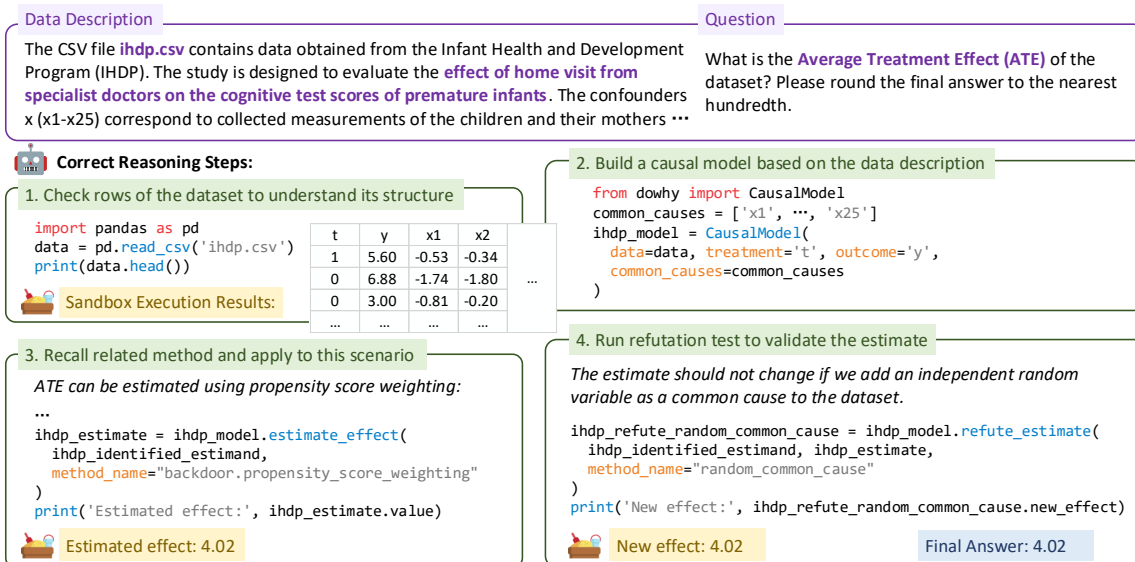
Data Description

The CSV file **ihdp.csv** contains data obtained from the Infant Health and Development Program (IHDP). The study is designed to evaluate the **effect of home visit from specialist doctors on the cognitive test scores of premature infants**. The confounders x (x1-x25) correspond to collected measurements of the children and their mothers ⋯

Question

What is the **Average Treatment Effect (ATE)** of the dataset? Please round the final answer to the nearest hundredth.

Correct Reasoning Steps:

1. Check rows of the dataset to understand its structure

import pandas as pd
data = pd.read_csv('ihdp.csv')
print(data.head())

| t | y | x1 | x2 | |
|---|---|---|---|---|
| 1 | 5.60 | -0.53 | -0.34 | |
| 0 | 6.88 | -1.74 | -1.80 | ... |
| 0 | 3.00 | -0.81 | -0.20 | |
| ... | ... | ... | ... | |

Sandbox Execution Results:

2. Build a causal model based on the data description

from dowhy import CausalModel
common_causes = ['x1', ⋯, 'x25']
ihdp_model = CausalModel(
  data=data, treatment='t', outcome='y',
  common_causes=common_causes
)

3. Recall related method and apply to this scenario

*ATE can be estimated using propensity score weighting:*

...

ihdp_estimate = ihdp_model.estimate_effect(
  ihdp_identified_estimand,
  method_name="backdoor.propensity_score_weighting"
)
print('Estimated effect:', ihdp_estimate.value)

Estimated effect: 4.02

4. Run refutation test to validate the estimate

*The estimate should not change if we add an independent random variable as a common cause to the dataset.*

ihdp_refute_random_common_cause = ihdp_model.refute_estimate(
  ihdp_identified_estimand, ihdp_estimate,
  method_name="random_common_cause"
)
print('New effect:', ihdp_refute_random_common_cause.new_effect)

New effect: 4.02

Final Answer: 4.02